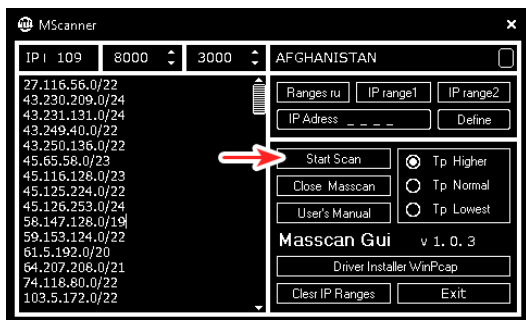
MScanner

IP | 109
8000
3000
AFGHANISTAN

27.116.56.0/22
43.230.209.0/24
43.231.131.0/24
43.249.40.0/22
43.250.136.0/22
45.65.58.0/23
45.116.128.0/23
45.125.224.0/22
45.126.253.0/24
58.147.128.0/19
59.153.124.0/22
61.5.192.0/20
64.207.208.0/21
74.118.80.0/22
103.5.172.0/22

Ranges ru
IP range1
IP range2
IP Adress _ _ _ _
Define

Start Scan
Close Masscan
User's Manual
Tp Higher
Tp Normal
Tp Lowest

Masscan Gui
v 1. 0. 3

Driver Installer WinPcap

Clesr IP Ranges
Exit